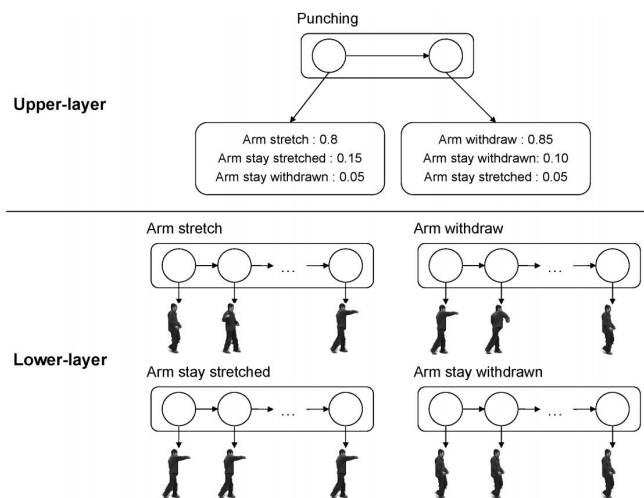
Punching

Upper-layer

Arm stretch : 0.8
Arm stay stretched : 0.15
Arm stay withdrawn : 0.05

Arm withdraw : 0.85
Arm stay withdrawn: 0.10
Arm stay stretched : 0.05

Arm stretch

...

Arm withdraw

...

Lower-layer

Arm stay stretched

...

Arm stay withdrawn

...